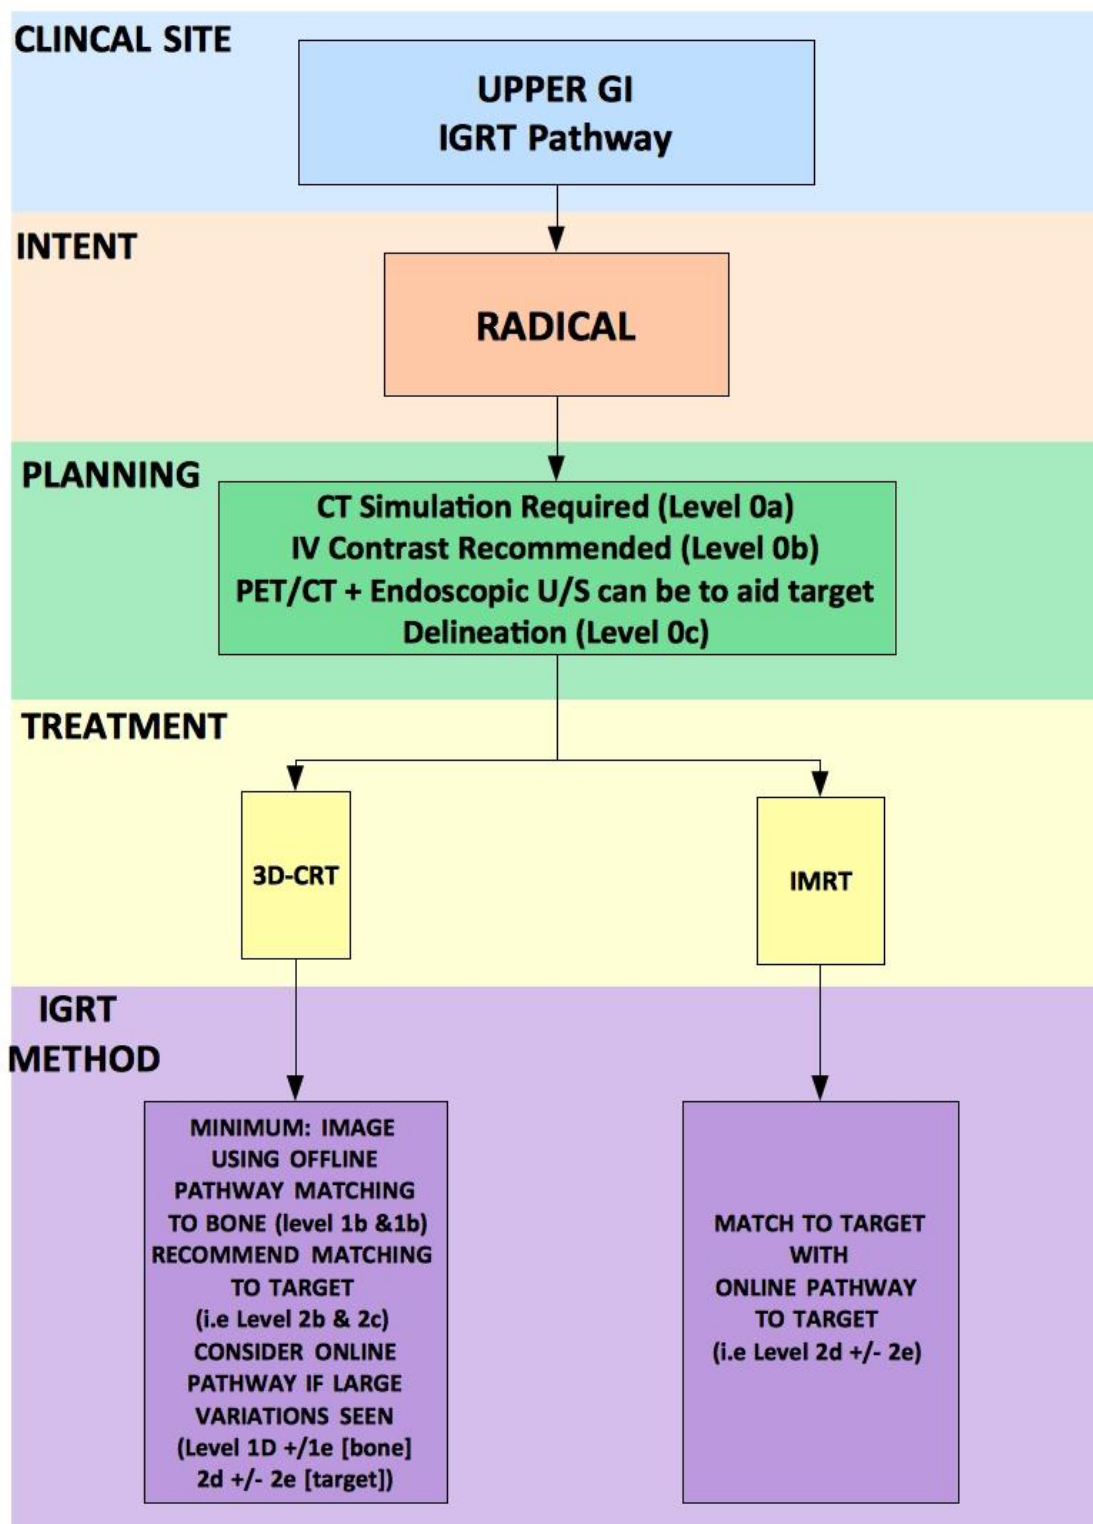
CLINCAL SITE

UPPER GI
IGRT Pathway

INTENT

RADICAL

PLANNING

CT Simulation Required (Level 0a)
IV Contrast Recommended (Level 0b)
PET/CT + Endoscopic U/S can be to aid target Delineation (Level 0c)

TREATMENT

3D-CRT

IMRT

IGRT METHOD

MINIMUM: IMAGE USING OFFLINE PATHWAY MATCHING TO BONE (level 1b &1b) RECOMMEND MATCHING TO TARGET (i.e Level 2b & 2c) CONSIDER ONLINE PATHWAY IF LARGE VARIATIONS SEEN (Level 1D +/1e [bone] 2d +/- 2e [target])

MATCH TO TARGET WITH ONLINE PATHWAY TO TARGET (i.e Level 2d +/- 2e)